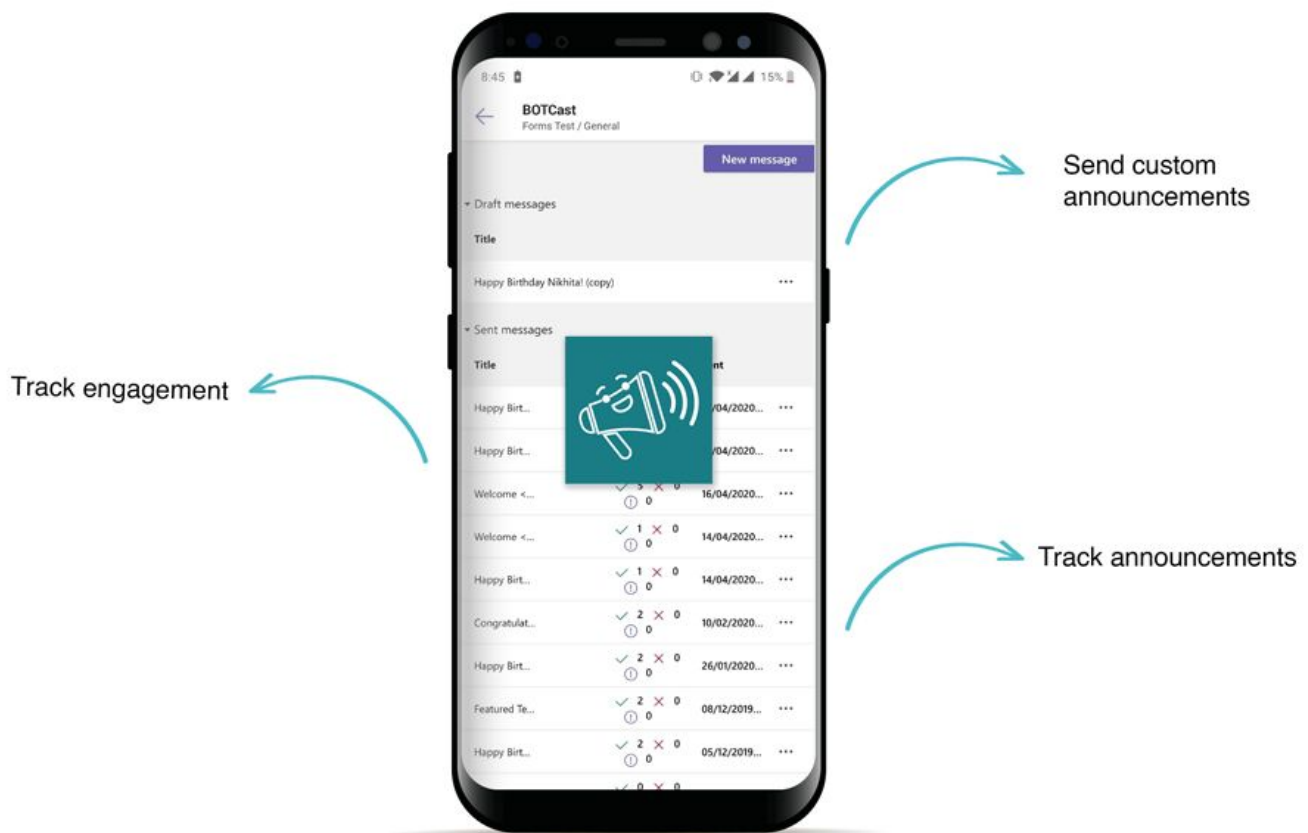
8:45 15%

BOTCast
Forms Test / General

New message

Send custom announcements

Draft messages

Title

Happy Birthday Nikhita! (copy) •••

Sent messages

Track engagement

| Title | | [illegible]nt | |
|---|---|---|---|
| Happy Birt... | | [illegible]/04/2020... | ••• |
| Happy Birt... | | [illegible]/04/2020... | ••• |
| Welcome <... | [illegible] 0 ⓘ 0 | 16/04/2020... | ••• |
| Welcome <... | ✓ 1 ✕ 0 ⓘ 0 | 14/04/2020... | ••• |
| Happy Birt... | ✓ 1 ✕ 0 ⓘ 0 | 14/04/2020... | ••• |
| Congratulat... | ✓ 2 ✕ 0 ⓘ 0 | 10/02/2020... | ••• |
| Happy Birt... | ✓ 2 ✕ 0 ⓘ 0 | 26/01/2020... | ••• |
| Featured Te... | ✓ 2 ✕ 0 ⓘ 0 | 08/12/2019... | ••• |
| Happy Birt... | ✓ 2 ✕ 0 ⓘ 0 | 05/12/2019... | ••• |
| | ✓ 0 ✕ 0 | | |

Track announcements